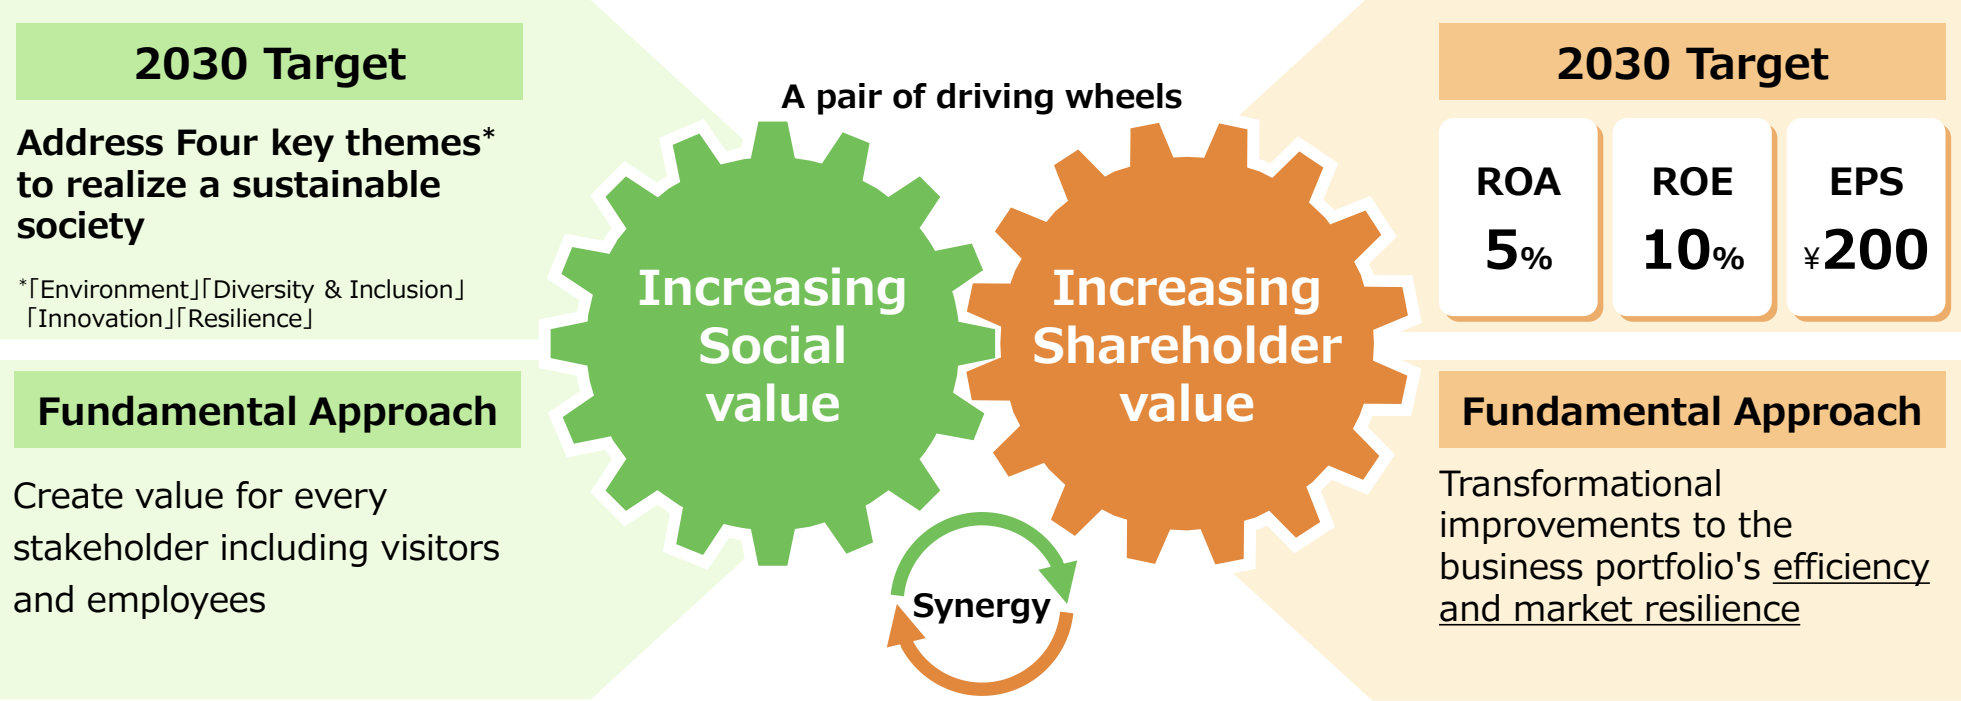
2030 Target

Address Four key themes* to realize a sustainable society

*「Environment」「Diversity & Inclusion」「Innovation」「Resilience」

Fundamental Approach

Create value for every stakeholder including visitors and employees

A pair of driving wheels

Increasing Social value

Increasing Shareholder value

Synergy

2030 Target

| ROA | ROE | EPS |
|---|---|---|
| 5% | 10% | ¥200 |

Fundamental Approach

Transformational improvements to the business portfolio's efficiency and market resilience